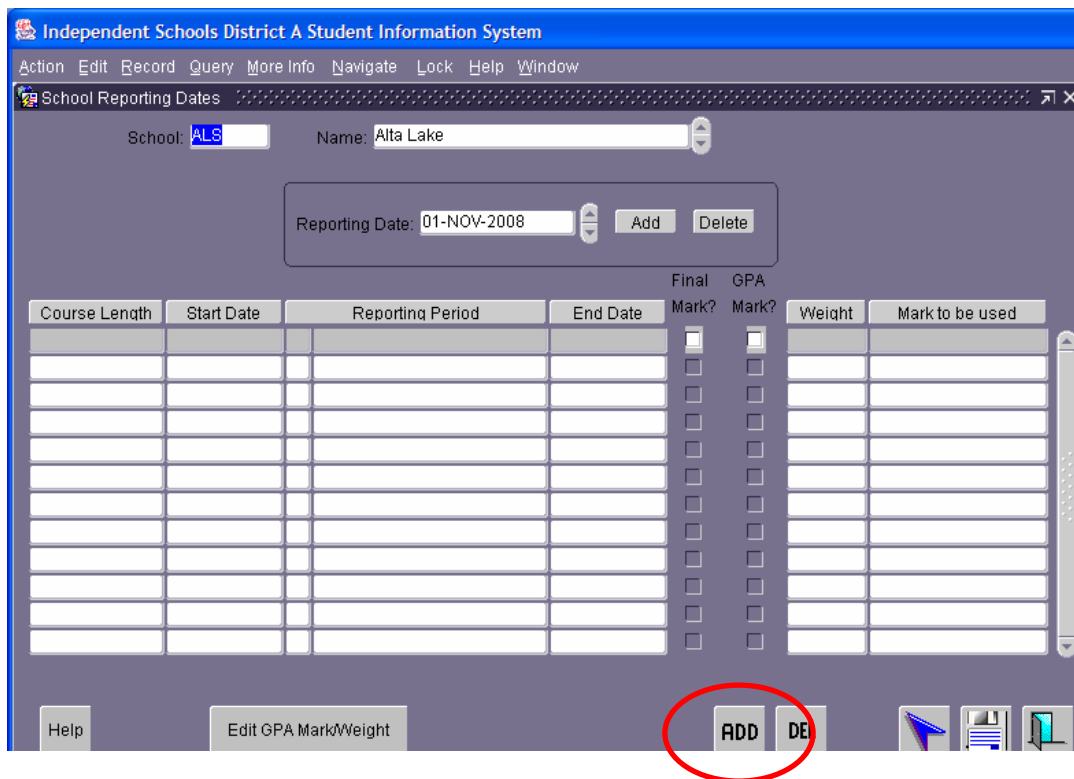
Independent Schools District A Student Information System

Action Edit Record Query More Info Navigate Lock Help Window

School Reporting Dates

School: ALS Name: Alta Lake

Reporting Date: 01-NOV-2008 Add Delete

| Course Length | Start Date | | Reporting Period | End Date | Final Mark? | GPA Mark? | Weight | Mark to be used |
|---|---|---|---|---|---|---|---|---|

Help Edit GPA Mark/Weight ADD DE